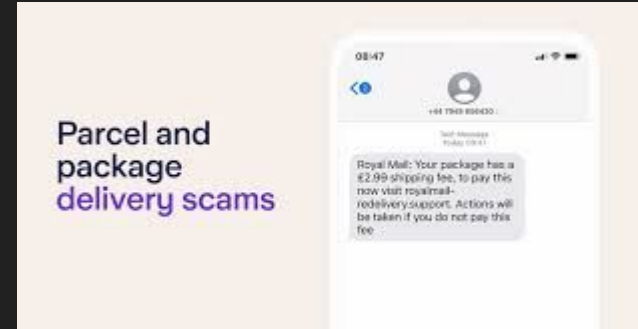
Parcel and package delivery scams

08:47

+44 7969 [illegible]

Text Message
Today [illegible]

Royal Mail: Your package has a £2.99 shipping fee, to pay this now visit royalmail-redelivery.support. Actions will be taken if you do not pay this fee